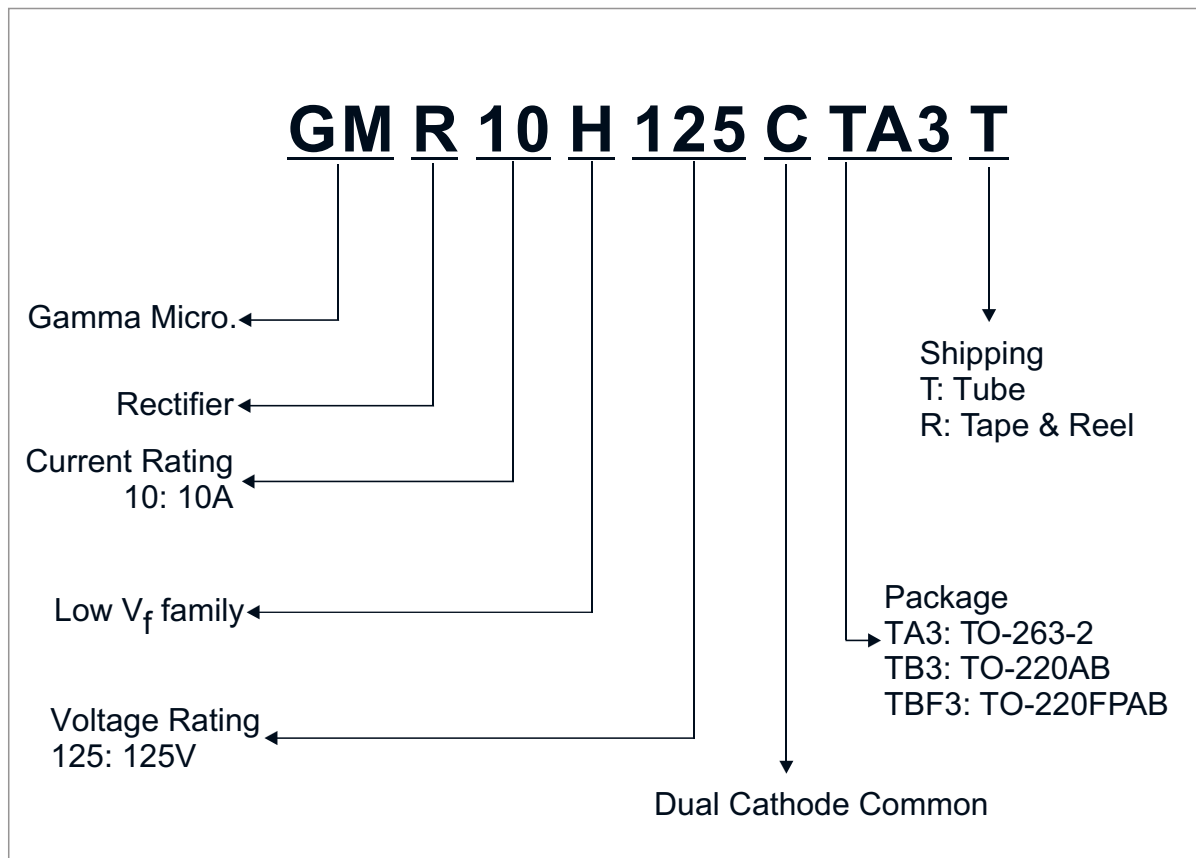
GM R 10 H 125 C TA3 T

Gamma Micro.

Rectifier

Current Rating
10: 10A

Low $V_f$ family

Voltage Rating
125: 125V

Shipping
T: Tube
R: Tape & Reel

Package
TA3: TO-263-2
TB3: TO-220AB
TBF3: TO-220FPAB

Dual Cathode Common